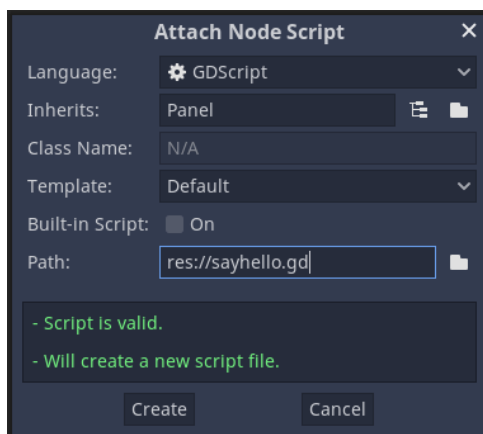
Attach Node Script

Language: GDScript

Inherits: Panel

Class Name: N/A

Template: Default

Built-in Script: On

Path: res://sayhello.gd

- Script is valid.

- Will create a new script file.

Create Cancel